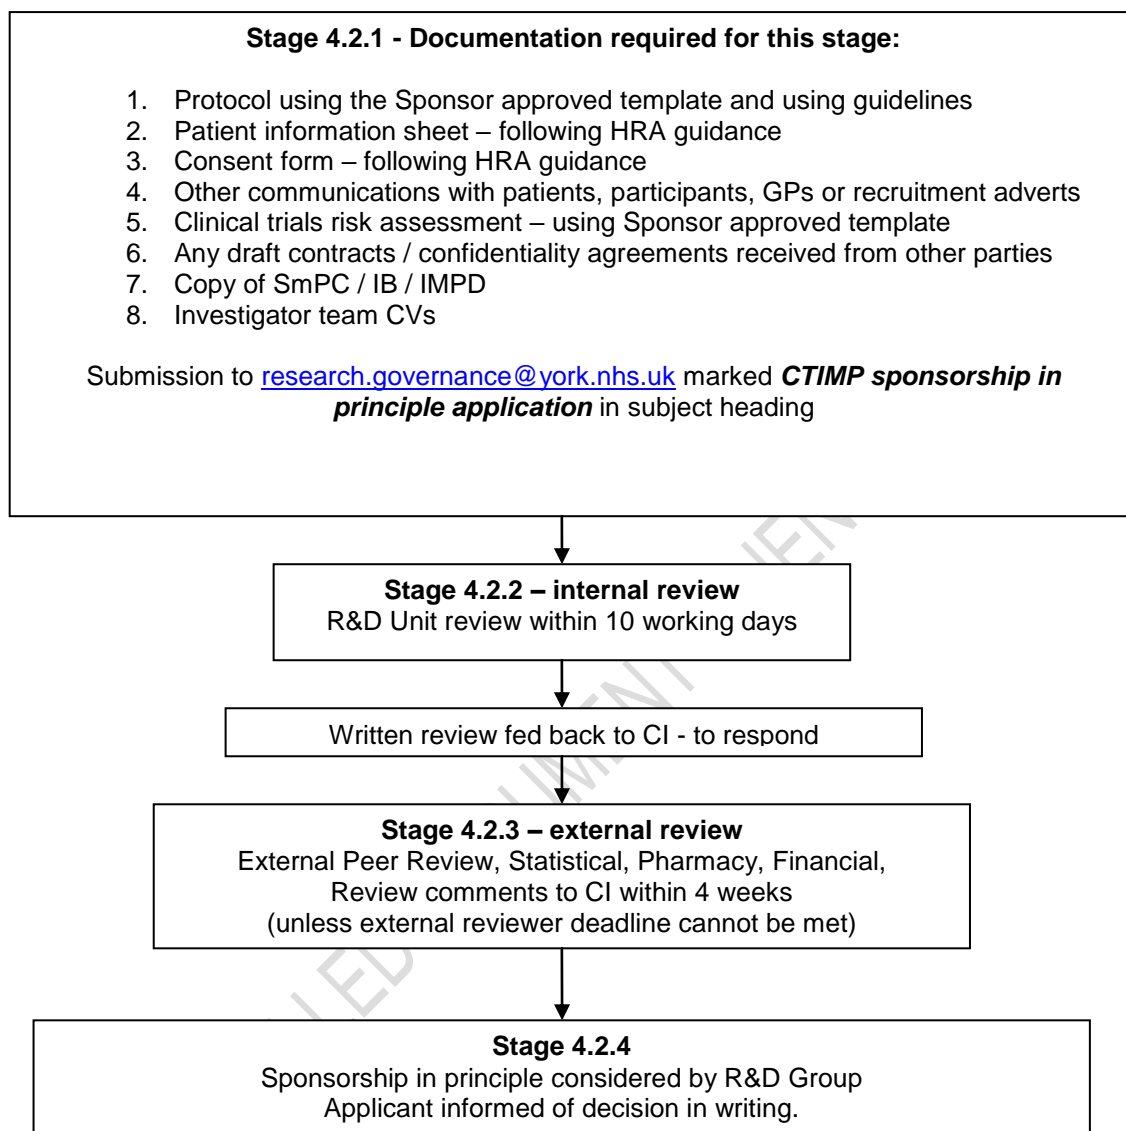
**Stage 4.2.1 - Documentation required for this stage:**

1. Protocol using the Sponsor approved template and using guidelines
2. Patient information sheet – following HRA guidance
3. Consent form – following HRA guidance
4. Other communications with patients, participants, GPs or recruitment adverts
5. Clinical trials risk assessment – using Sponsor approved template
6. Any draft contracts / confidentiality agreements received from other parties
7. Copy of SmPC / IB / IMPD
8. Investigator team CVs

Submission to research.governance@york.nhs.uk marked ***CTIMP sponsorship in principle application*** in subject heading

**Stage 4.2.2 – internal review**
R&D Unit review within 10 working days

Written review fed back to CI - to respond

**Stage 4.2.3 – external review**
External Peer Review, Statistical, Pharmacy, Financial, Review comments to CI within 4 weeks (unless external reviewer deadline cannot be met)

**Stage 4.2.4**
Sponsorship in principle considered by R&D Group
Applicant informed of decision in writing.